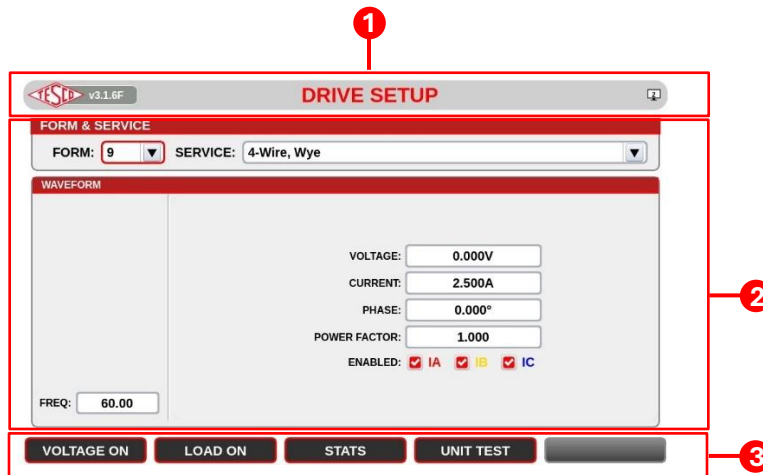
1

TESCO v3.1.6F

DRIVE SETUP

FORM & SERVICE

FORM: 9 ▼ SERVICE: 4-Wire, Wye ▼

WAVEFORM

VOLTAGE: 0.000V

CURRENT: 2.500A

PHASE: 0.000°

POWER FACTOR: 1.000

ENABLED: IA IB IC

FREQ: 60.00

2

VOLTAGE ON | LOAD ON | STATS | UNIT TEST

3